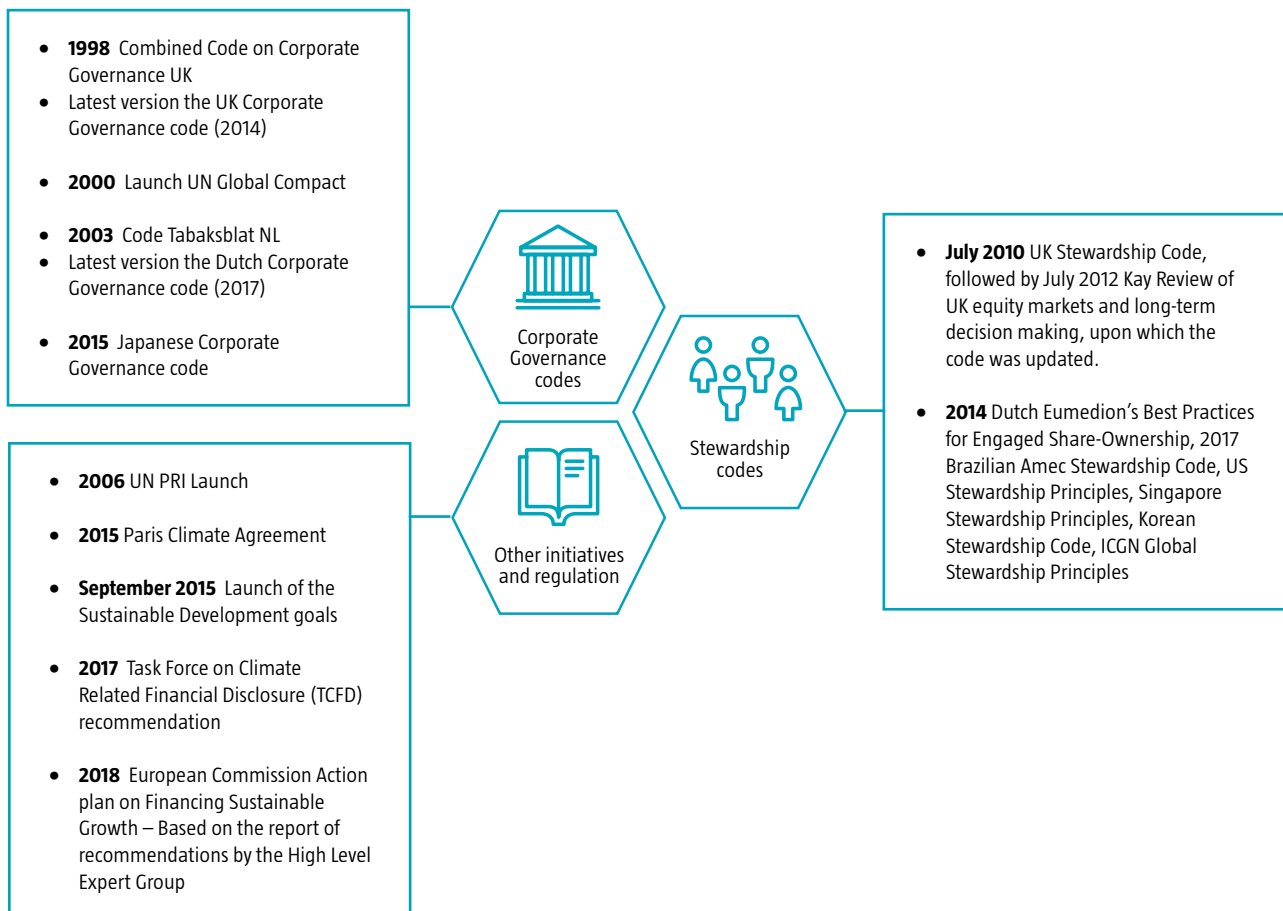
- **1998** Combined Code on Corporate Governance UK
- Latest version the UK Corporate Governance code (2014)

- **2000** Launch UN Global Compact

- **2003** Code Tabaksblat NL
- Latest version the Dutch Corporate Governance code (2017)

- **2015** Japanese Corporate Governance code

Corporate Governance codes

Stewardship codes

Other initiatives and regulation

- **July 2010** UK Stewardship Code, followed by July 2012 Kay Review of UK equity markets and long-term decision making, upon which the code was updated.

- **2014** Dutch Eumedion's Best Practices for Engaged Share-Ownership, 2017 Brazilian Amec Stewardship Code, US Stewardship Principles, Singapore Stewardship Principles, Korean Stewardship Code, ICGN Global Stewardship Principles

- **2006** UN PRI Launch

- **2015** Paris Climate Agreement

- **September 2015** Launch of the Sustainable Development goals

- **2017** Task Force on Climate Related Financial Disclosure (TCFD) recommendation

- **2018** European Commission Action plan on Financing Sustainable Growth – Based on the report of recommendations by the High Level Expert Group